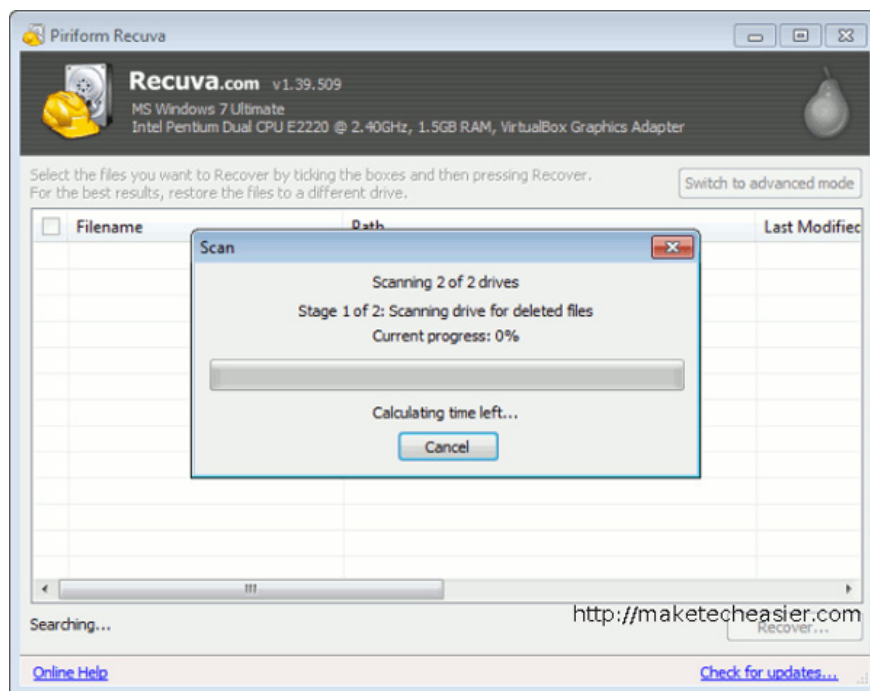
Piriform Recuva

Recuva.com v1.39.509
MS Windows 7 Ultimate
Intel Pentium Dual CPU E2220 @ 2.40GHz, 1.5GB RAM, VirtualBox Graphics Adapter

Select the files you want to Recover by ticking the boxes and then pressing Recover.
For the best results, restore the files to a different drive.

Switch to advanced mode

| Filename | Path | Last Modifiec |
|---|---|---|

Scan

Scanning 2 of 2 drives

Stage 1 of 2: Scanning drive for deleted files

Current progress: 0%

Calculating time left...

Cancel

Searching...

http://maketecheasier.com

Recover...

Online Help

Check for updates...